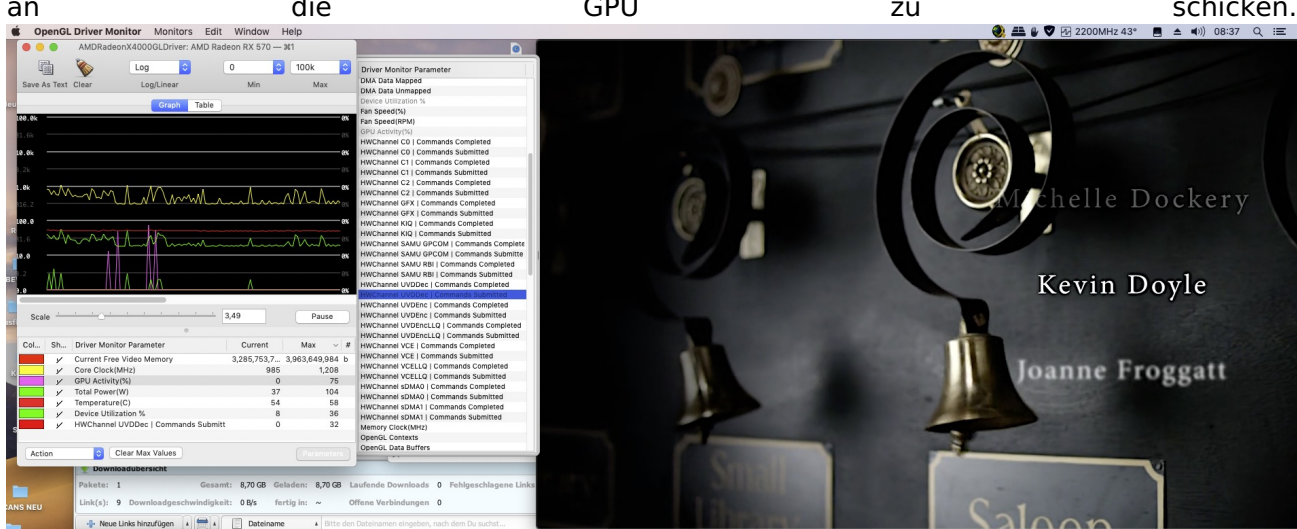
an die GPU zu schicken.

OpenGL Driver Monitor Monitors Edit Window Help

2200MHz 43° 08:37

AMDRadeonX4000GLDriver: AMD Radeon RX 570 — ⌘1

Save As Text Clear Log Log/Linear 0 Min 100k Max

Graph Table

100.0k
10.0k
1.0k
100.0
10.0

Scale 3,49 Pause

| Col... | Sh... | Driver Monitor Parameter | Current | Max |
|---|---|---|---|---|
| | ✓ | Current Free Video Memory | 3,285,753,7... | 3,963,649,984 |
| | ✓ | Core Clock(MHz) | 985 | 1,208 |
| | ✓ | GPU Activity(%) | 0 | 75 |
| | ✓ | Total Power(W) | 37 | 104 |
| | ✓ | Temperature(C) | 54 | 58 |
| | ✓ | Device Utilization % | 8 | 36 |
| | ✓ | HWChannel UVDDec \| Commands Submitt | 0 | 32 |

Action Clear Max Values Parameters

Driver Monitor Parameter
DMA Data Mapped
DMA Data Unmapped
Device Utilization %
Fan Speed(%)
Fan Speed(RPM)
GPU Activity(%)
HWChannel C0 | Commands Completed
HWChannel C0 | Commands Submitted
HWChannel C1 | Commands Completed
HWChannel C1 | Commands Submitted
HWChannel C2 | Commands Completed
HWChannel C2 | Commands Submitted
HWChannel GFX | Commands Completed
HWChannel GFX | Commands Submitted
HWChannel KIQ | Commands Completed
HWChannel KIQ | Commands Submitted
HWChannel SAMU GPCOM | Commands Complete
HWChannel SAMU GPCOM | Commands Submitte
HWChannel SAMU RBI | Commands Completed
HWChannel SAMU RBI | Commands Submitted
HWChannel UVDDec | Commands Completed
HWChannel UVDDec | Commands Submitted
HWChannel UVDEnc | Commands Completed
HWChannel UVDEnc | Commands Submitted
HWChannel UVDEncLLQ | Commands Completed
HWChannel UVDEncLLQ | Commands Submitted
HWChannel VCE | Commands Completed
HWChannel VCE | Commands Submitted
HWChannel VCELLQ | Commands Completed
HWChannel VCELLQ | Commands Submitted
HWChannel sDMA0 | Commands Completed
HWChannel sDMA0 | Commands Submitted
HWChannel sDMA1 | Commands Completed
HWChannel sDMA1 | Commands Submitted
Memory Clock(MHz)
OpenGL Contexts
OpenGL Data Buffers

Downloadübersicht
Pakete: 1 Gesamt: 8,70 GB Geladen: 8,70 GB Laufende Downloads 0 Fehlgeschlagene Links
Link(s): 9 Downloadgeschwindigkeit: 0 B/s fertig in: ~ Offene Verbindungen 0
Neue Links hinzufügen Dateiname Bitte den Dateinamen eingeben, nach dem Du suchst...

CANS NEU

M chelle Dockery
Kevin Doyle
Joanne Froggatt
Small
Saloon